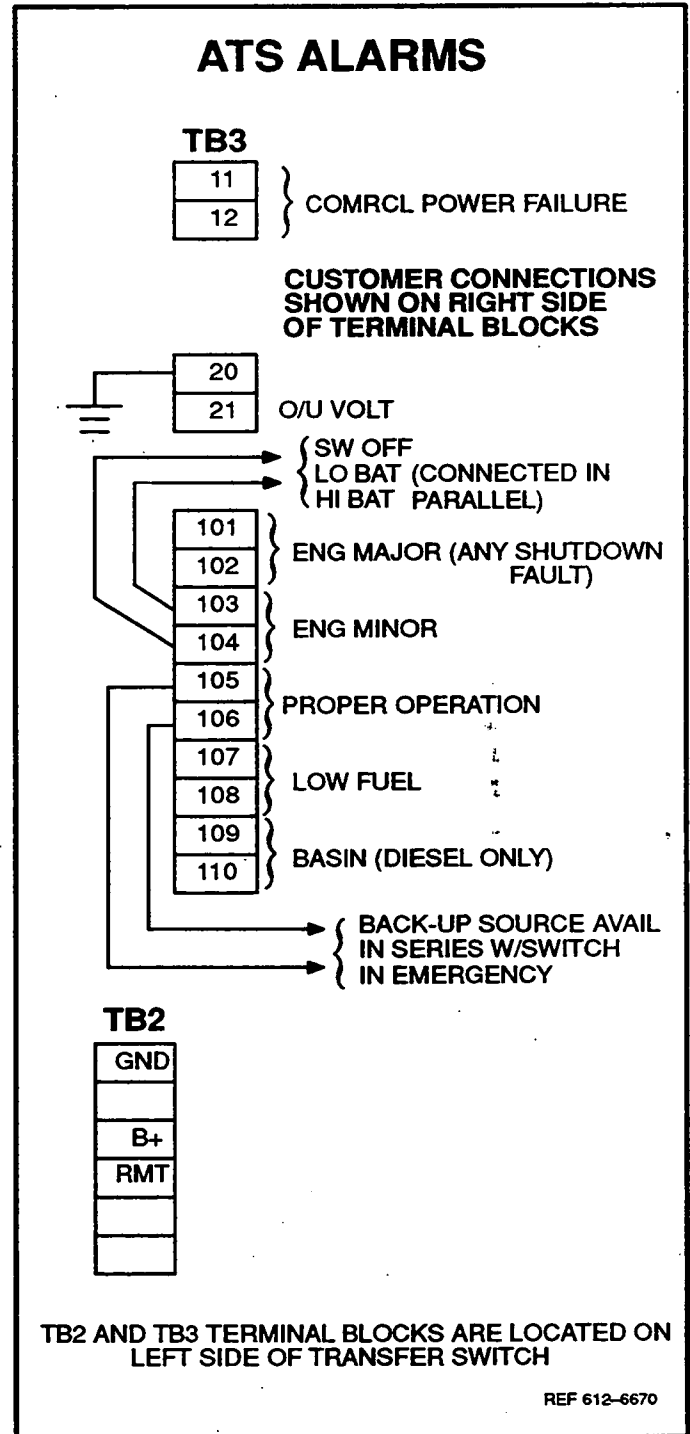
ATS ALARMS

TB3

11
12
COMRCL POWER FAILURE

CUSTOMER CONNECTIONS SHOWN ON RIGHT SIDE OF TERMINAL BLOCKS

20
21
O/U VOLT

SW OFF
LO BAT (CONNECTED IN
HI BAT PARALLEL)

101
102
ENG MAJOR (ANY SHUTDOWN FAULT)

103
104
ENG MINOR

105
106
PROPER OPERATION

107
108
LOW FUEL

109
110
BASIN (DIESEL ONLY)

BACK-UP SOURCE AVAIL
IN SERIES W/SWITCH
IN EMERGENCY

TB2

GND

B+
RMT

TB2 AND TB3 TERMINAL BLOCKS ARE LOCATED ON LEFT SIDE OF TRANSFER SWITCH

REF 612–6670